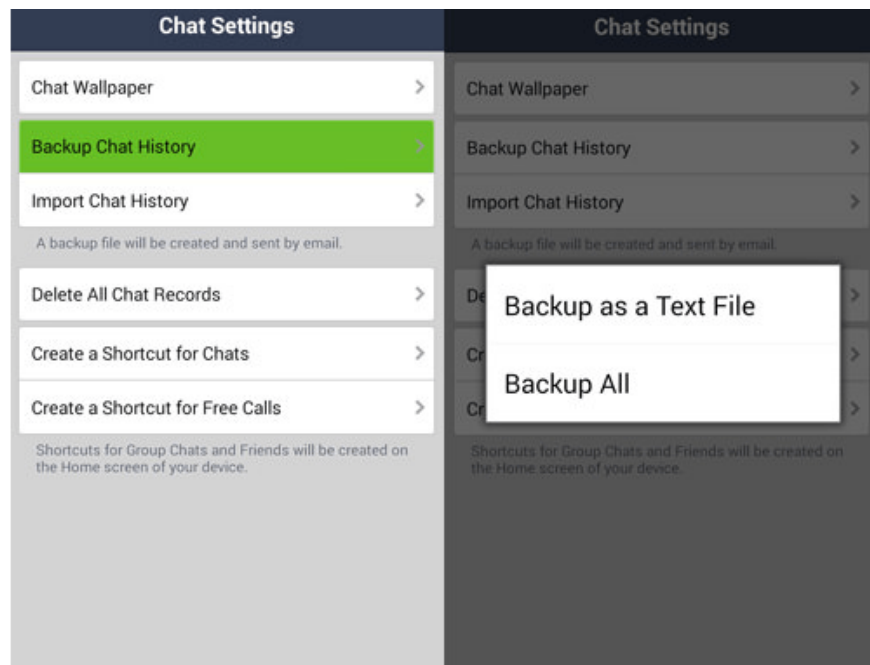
Chat Settings

Chat Wallpaper

Backup Chat History

Import Chat History

A backup file will be created and sent by email.

Delete All Chat Records

Create a Shortcut for Chats

Create a Shortcut for Free Calls

Shortcuts for Group Chats and Friends will be created on the Home screen of your device.

Chat Settings

Chat Wallpaper

Backup Chat History

Import Chat History

A backup file will be created and sent by email.

De

Cr

Cr

Backup as a Text File

Backup All

Shortcuts for Group Chats and Friends will be created on the Home screen of your device.